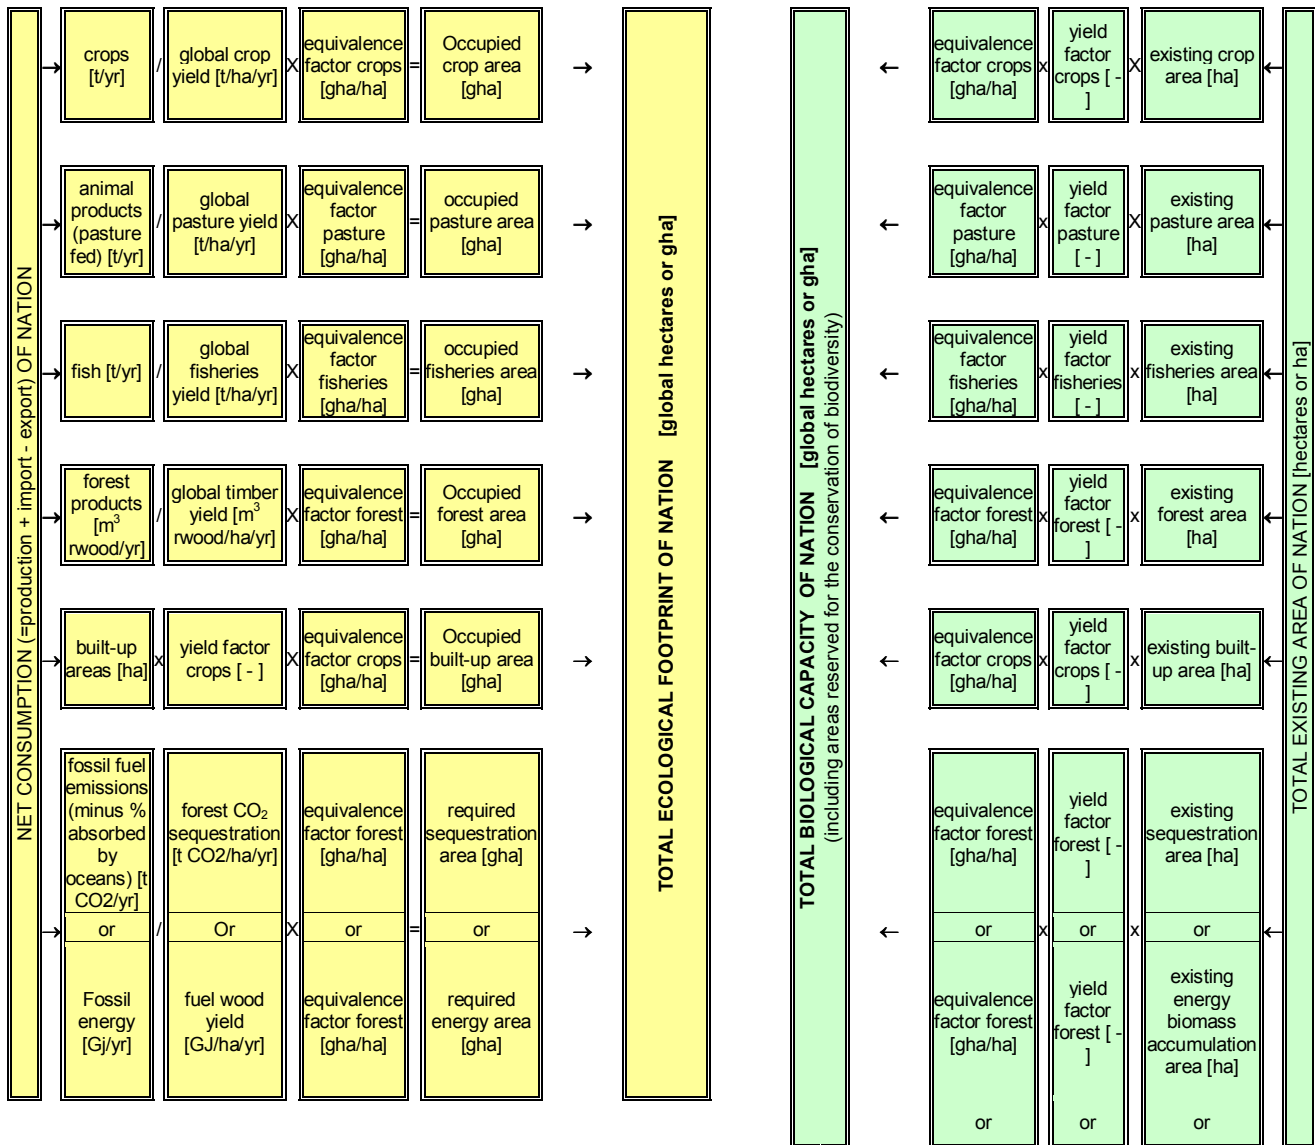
NET CONSUMPTION (=production + import - export) OF NATION

crops [t/yr] / global crop yield [t/ha/yr] X equivalence factor crops [gha/ha] = Occupied crop area [gha]

animal products (pasture fed) [t/yr] / global pasture yield [t/ha/yr] X equivalence factor pasture [gha/ha] = occupied pasture area [gha]

fish [t/yr] / global fisheries yield [t/ha/yr] X equivalence factor fisheries [gha/ha] = occupied fisheries area [gha]

forest products [$m^3$ rwood/yr] / global timber yield [$m^3$ rwood/ha/yr] X equivalence factor forest [gha/ha] = Occupied forest area [gha]

built-up areas [ha] x yield factor crops [ - ] X equivalence factor crops [gha/ha] = Occupied built-up area [gha]

fossil fuel emissions (minus % absorbed by oceans) [t CO2/yr] / forest $CO_2$ sequestration [t CO2/ha/yr] X equivalence factor forest [gha/ha] = required sequestration area [gha]

or / Or X or = or

Fossil energy [Gj/yr] / fuel wood yield [GJ/ha/yr] X equivalence factor forest [gha/ha] = required energy area [gha]

TOTAL ECOLOGICAL FOOTPRINT OF NATION [global hectares or gha]

TOTAL BIOLOGICAL CAPACITY OF NATION [global hectares or gha]
(including areas reserved for the conservation of biodiversity)

equivalence factor crops [gha/ha] x yield factor crops [ - ] X existing crop area [ha]

equivalence factor pasture [gha/ha] x yield factor pasture [ - ] X existing pasture area [ha]

equivalence factor fisheries [gha/ha] x yield factor fisheries [ - ] x existing fisheries area [ha]

equivalence factor forest [gha/ha] x yield factor forest [ - ] x existing forest area [ha]

equivalence factor crops [gha/ha] x yield factor crops [ - ] x existing built-up area [ha]

equivalence factor forest [gha/ha] yield factor forest [ - ] existing sequestration area [ha]

or x or x or

equivalence factor forest [gha/ha] yield factor forest [ - ] existing energy biomass accumulation area [ha]

or or or

TOTAL EXISTING AREA OF NATION [hectares or ha]